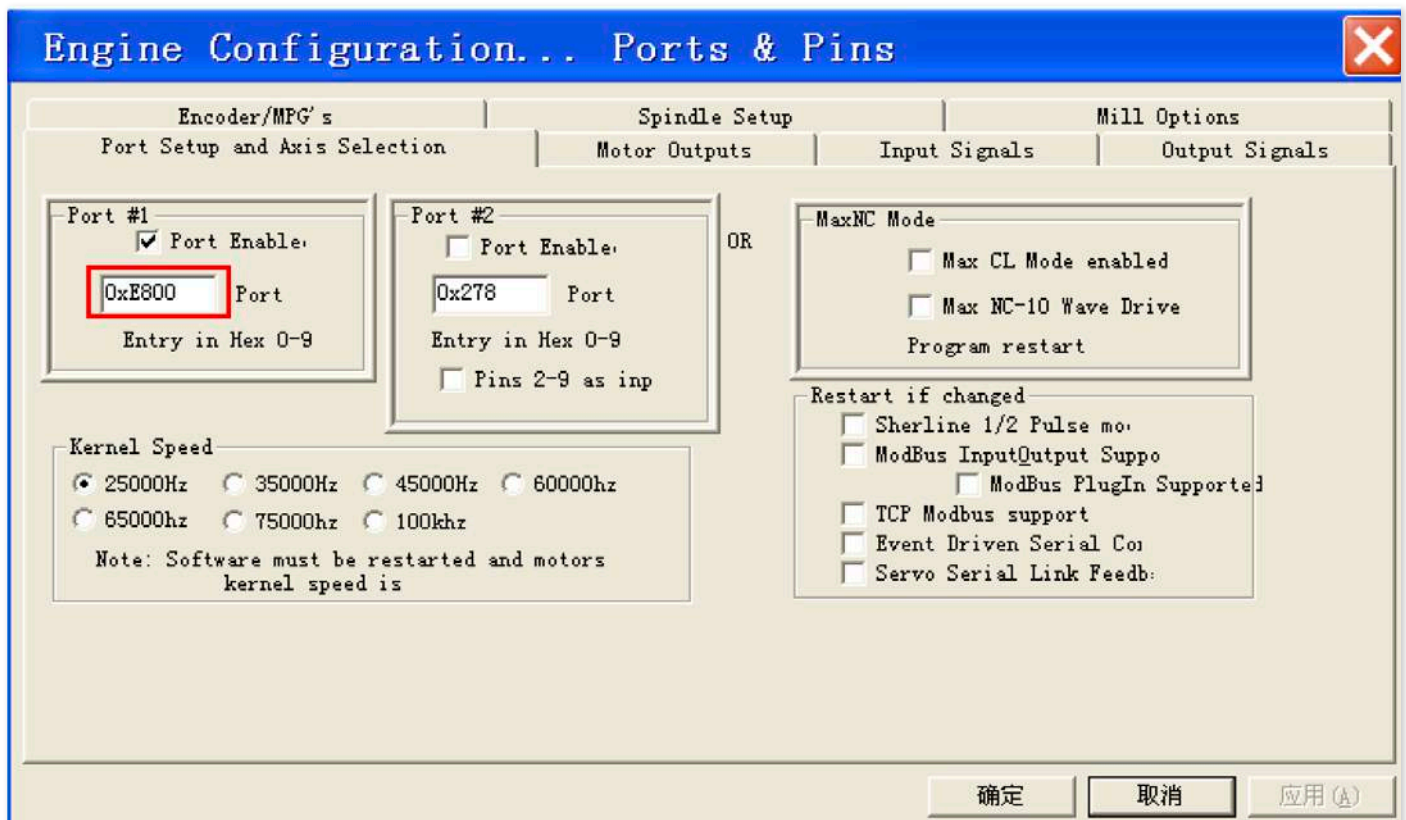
Engine Configuration... Ports & Pins

Encoder/MPG's
Spindle Setup
Mill Options
Port Setup and Axis Selection
Motor Outputs
Input Signals
Output Signals

Port #1
Port Enable
0xE800
Port
Entry in Hex 0-9

Port #2
Port Enable
0x278
Port
Entry in Hex 0-9
Pins 2-9 as inp

OR

MaxNC Mode
Max CL Mode enabled
Max NC-10 Wave Drive
Program restart

Restart if changed
Sherline 1/2 Pulse mo
ModBus InputOutput Suppo
ModBus PlugIn Supported
TCP Modbus support
Event Driven Serial Co
Servo Serial Link Feedb

Kernel Speed
25000Hz
35000Hz
45000Hz
60000hz
65000hz
75000hz
100khz
Note: Software must be restarted and motors kernel speed is

确定
取消
应用(A)